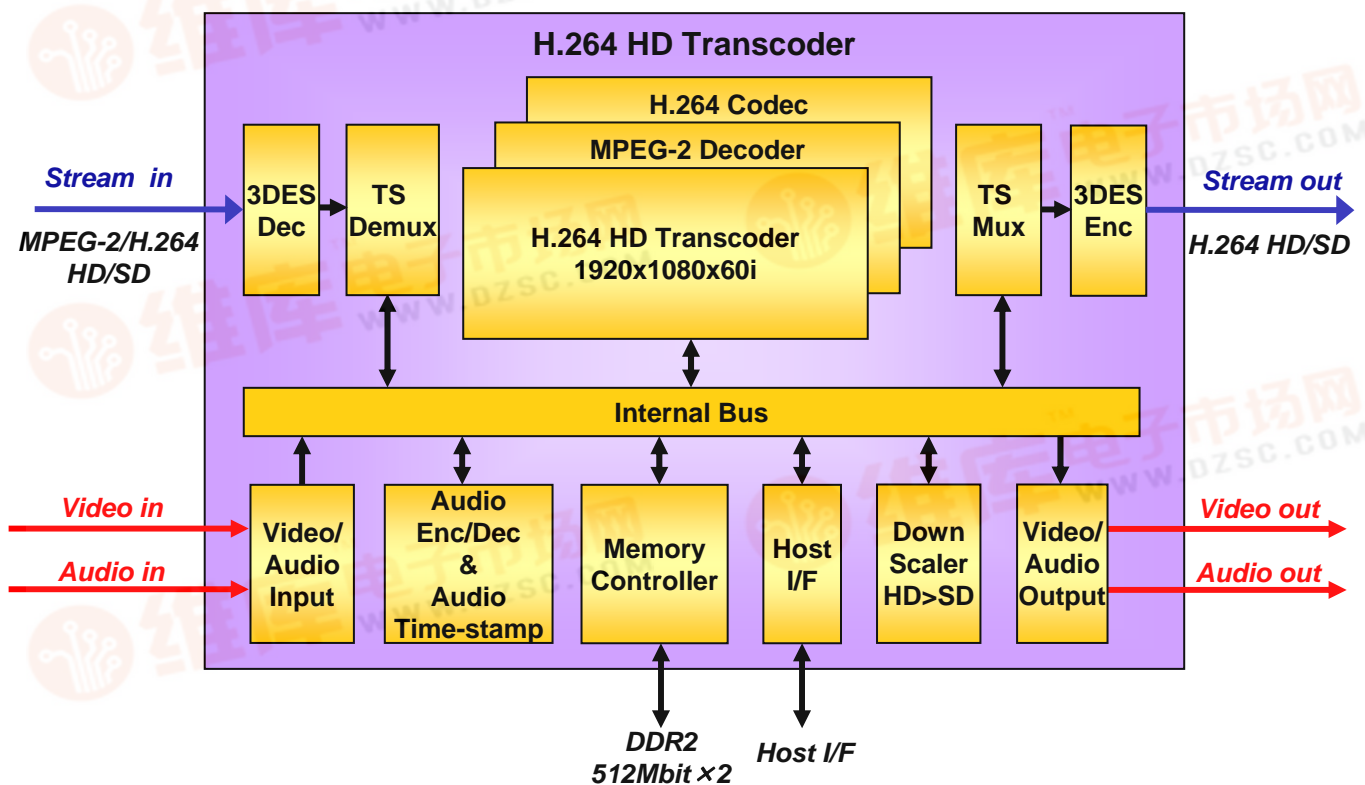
H.264 HD Transcoder

H.264 Codec

MPEG-2 Decoder

Stream in

MPEG-2/H.264 HD/SD

3DES Dec

TS Demux

H.264 HD Transcoder 1920x1080x60i

TS Mux

3DES Enc

Stream out

H.264 HD/SD

Internal Bus

Video in

Audio in

Video/ Audio Input

Audio Enc/Dec & Audio Time-stamp

Memory Controller

Host I/F

Down Scaler HD>SD

Video/ Audio Output

Video out

Audio out

DDR2 512Mbit ×2

Host I/F